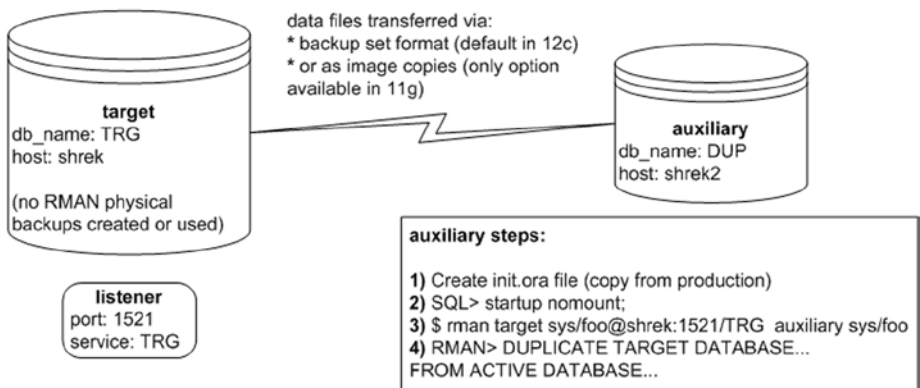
data files transferred via:
* backup set format (default in 12c)
* or as image copies (only option available in 11g)

target
db_name: TRG
host: shrek

(no RMAN physical backups created or used)

auxiliary
db_name: DUP
host: shrek2

listener
port: 1521
service: TRG

auxiliary steps:

1) Create init.ora file (copy from production)
2) SQL> startup nomount;
3) $ rman target sys/foo@shrek:1521/TRG auxiliary sys/foo
4) RMAN> DUPLICATE TARGET DATABASE...
FROM ACTIVE DATABASE...